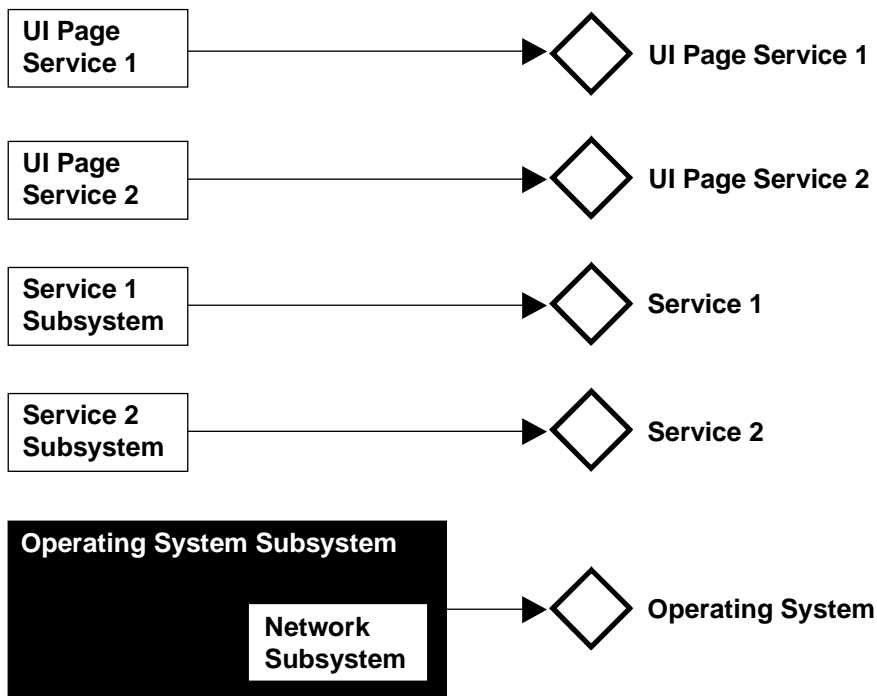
UI Page Service 1

UI Page Service 1

UI Page Service 2

UI Page Service 2

Service 1 Subsystem

Service 1

Service 2 Subsystem

Service 2

Operating System Subsystem

Network Subsystem

Operating System